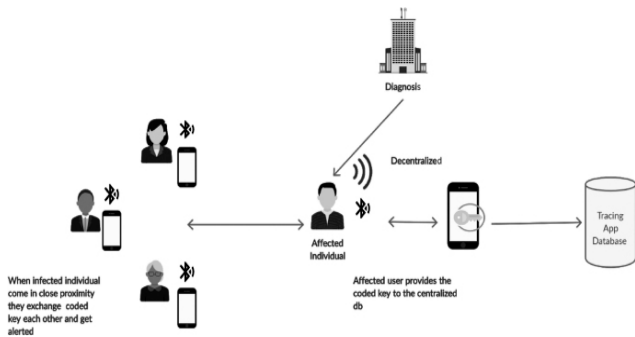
Diagnosis

Decentralized

Affected Individual

Tracing App Database

When infected individual come in close proximity they exchange coded key each other and get alerted

Affected user provides the coded key to the centralized db